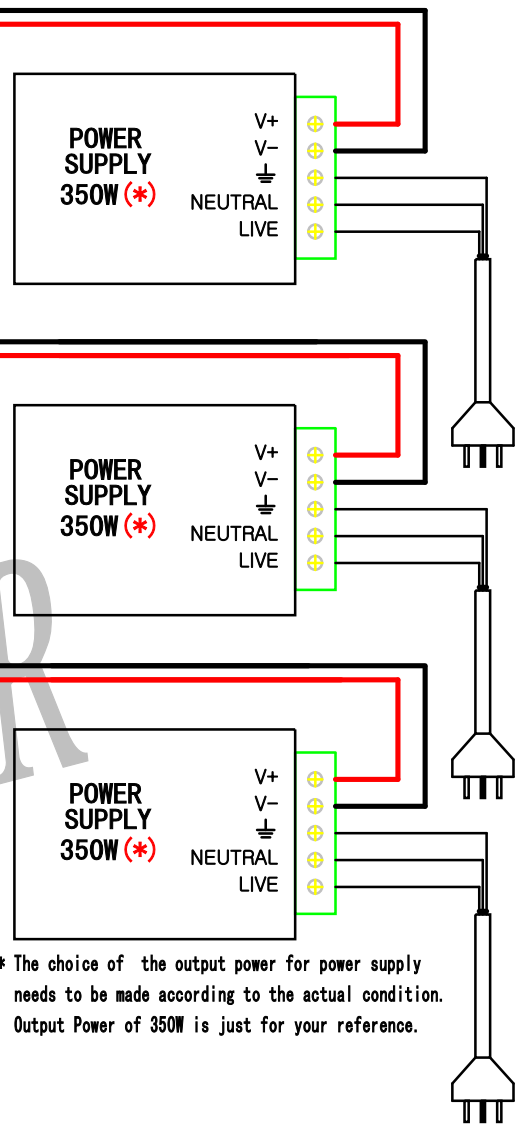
POWER SUPPLY 350W (*)

V+
V−
NEUTRAL
LIVE

POWER SUPPLY 350W (*)

V+
V−
NEUTRAL
LIVE

R

POWER SUPPLY 350W (*)

V+
V−
NEUTRAL
LIVE

* The choice of the output power for power supply needs to be made according to the actual condition. Output Power of 350W is just for your reference.